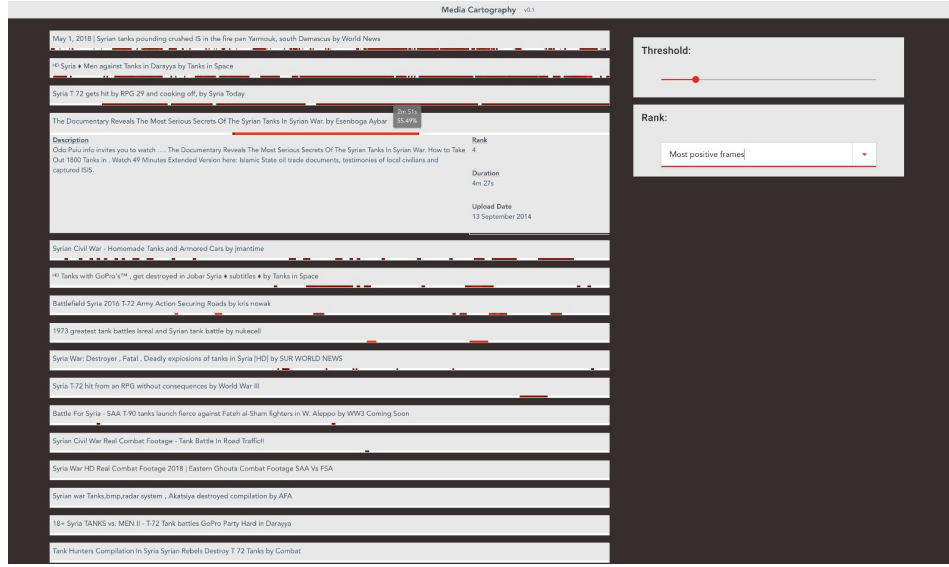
Media Cartography v0.1

May 1, 2018 | Syrian tanks pounding crushed IS in the fire pan Yarmouk, south Damascus by World News

HD Syria ♦ Men against Tanks in Darayya by Tanks in Space

Syria T 72 gets hit by RPG 29 and cooking off, by Syria Today

The Documentary Reveals The Most Serious Secrets Of The Syrian Tanks In Syrian War. by Esenboga Aybar 2m 51s 55.49%

Description
Odo Puiu info invites you to watch ..... The Documentary Reveals The Most Serious Secrets Of The Syrian Tanks In Syrian War. How to Take Out 1800 Tanks in . Watch 49 Minutes Extended Version here: Islamic State oil trade documents, testimonies of local civilians and captured ISIS.

Rank
4

Duration
4m 27s

Upload Date
13 September 2014

Syrian Civil War - Homemade Tanks and Armored Cars by jmantime

HD Tanks with GoPro's™ , get destroyed in Jobar Syria ♦ subtitles ♦ by Tanks in Space

Battlefield Syria 2016 T-72 Army Action Securing Roads by kris nowak

1973 greatest tank battles Isreal and Syrian tank battle by nukecell

Syria War: Destroyer , Fatal , Deadly explosions of tanks in Syria [HD] by SUR WORLD NEWS

Syria T-72 hit from an RPG without consequences by World War III

Battle For Syria - SAA T-90 tanks launch fierce against Fateh al-Sham fighters in W. Aleppo by WW3 Coming Soon

Syrian Civil War Real Combat Footage - Tank Battle In Road Traffic!!

Syria War HD Real Combat Footage 2018 | Eastern Ghouta Combat Footage SAA Vs FSA

Syrian war Tanks,bmp,radar system , Akatsiya destroyed compilation by AFA

18+ Syria TANKS vs. MEN II - T-72 Tank battles GoPro Party Hard in Darayya

Tank Hunters Compilation In Syria Syrian Rebels Destroy T 72 Tanks by Combat

Threshold:

Rank:

Most positive frames